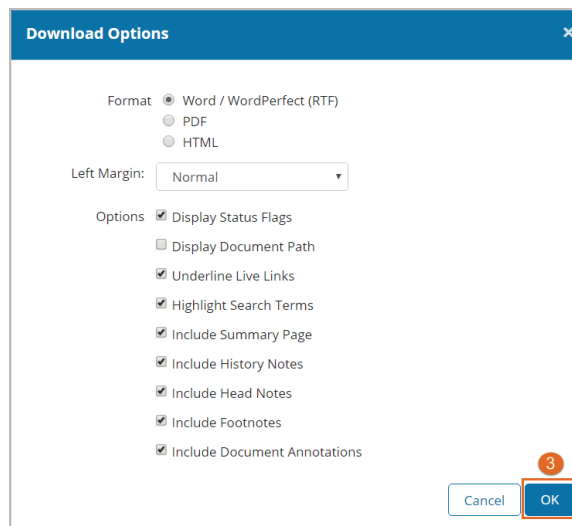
Download Options ×

Format Word / WordPerfect (RTF)
PDF
HTML

Left Margin: Normal

Options Display Status Flags
Display Document Path
Underline Live Links
Highlight Search Terms
Include Summary Page
Include History Notes
Include Head Notes
Include Footnotes
Include Document Annotations

3

Cancel OK